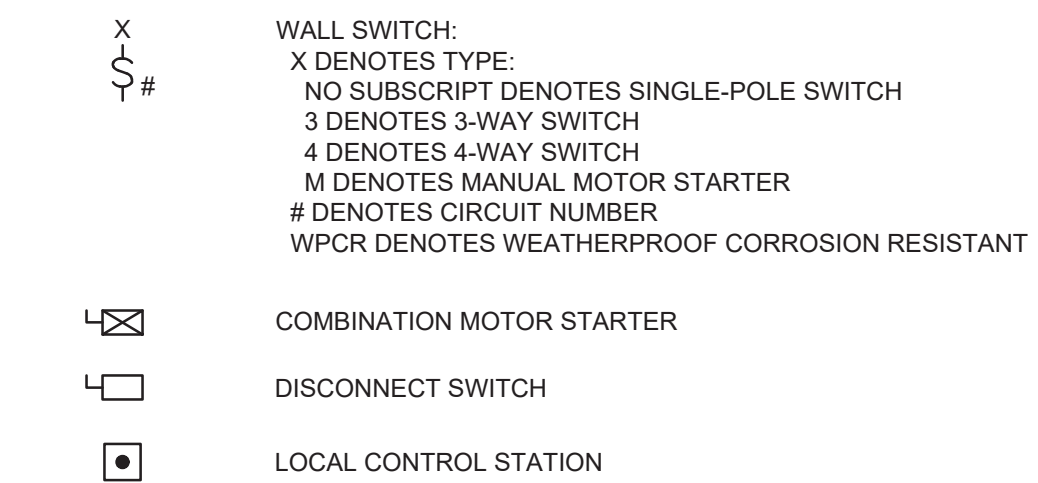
X
$
#

WALL SWITCH:
X DENOTES TYPE:
NO SUBSCRIPT DENOTES SINGLE-POLE SWITCH
3 DENOTES 3-WAY SWITCH
4 DENOTES 4-WAY SWITCH
M DENOTES MANUAL MOTOR STARTER
# DENOTES CIRCUIT NUMBER
WPCR DENOTES WEATHERPROOF CORROSION RESISTANT

COMBINATION MOTOR STARTER

DISCONNECT SWITCH

LOCAL CONTROL STATION